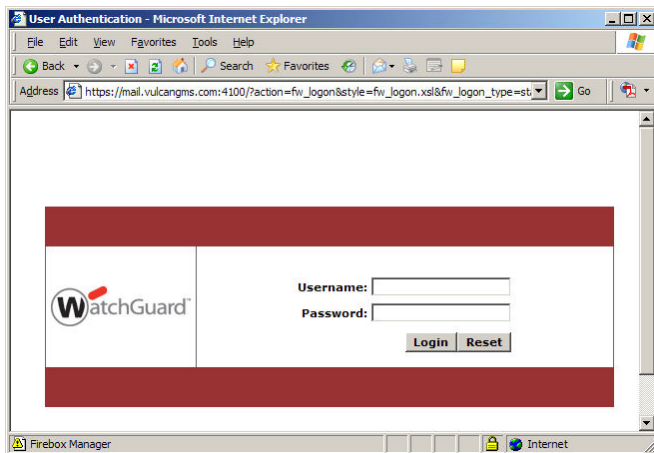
User Authentication - Microsoft Internet Explorer

File Edit View Favorites Tools Help

Back Search Favorites

Address https://mail.vulcangms.com:4100/?action=fw_logon&style=fw_logon.xsl&fw_logon_type=sta Go

WatchGuard

Username:
Password:
Login Reset

Firebox Manager Internet